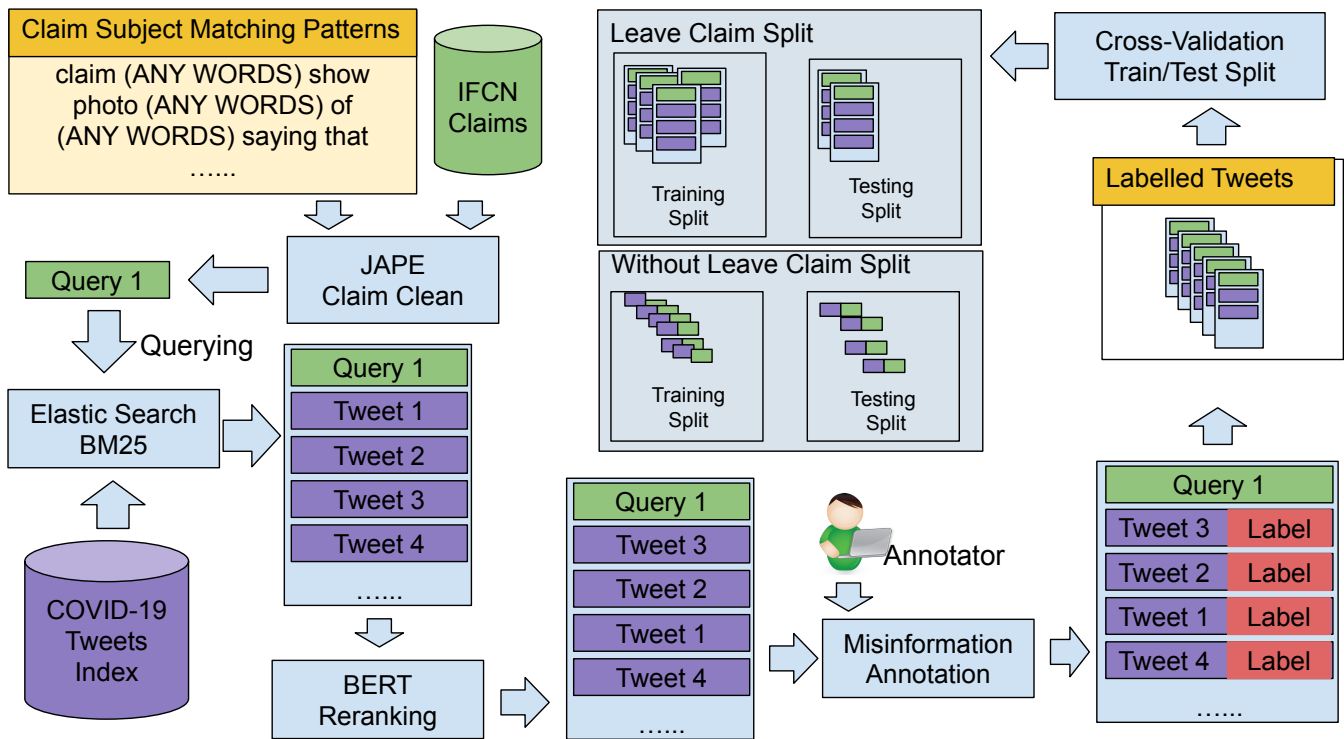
Claim Subject Matching Patterns

claim (ANY WORDS) show
photo (ANY WORDS) of
(ANY WORDS) saying that
……

IFCN Claims

JAPE Claim Clean

Query 1

Querying

Elastic Search BM25

COVID-19 Tweets Index

Query 1
Tweet 1
Tweet 2
Tweet 3
Tweet 4
……

BERT Reranking

Query 1
Tweet 3
Tweet 2
Tweet 1
Tweet 4
……

Leave Claim Split

Training Split

Testing Split

Without Leave Claim Split

Training Split

Testing Split

Cross-Validation Train/Test Split

Labelled Tweets

Annotator

Misinformation Annotation

Query 1

| Tweet 3 | Label |
|---|---|
| Tweet 2 | Label |
| Tweet 1 | Label |
| Tweet 4 | Label |

……